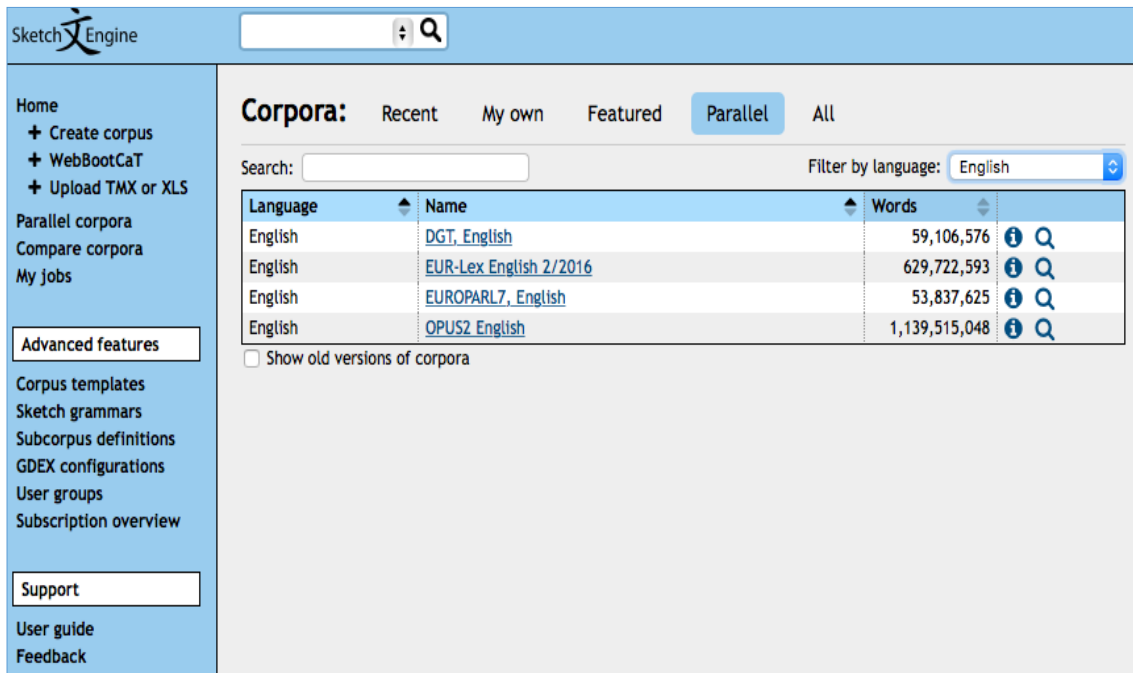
Sketch 文 Engine

Home
+ Create corpus
+ WebBootCaT
+ Upload TMX or XLS
Parallel corpora
Compare corpora
My jobs

Advanced features
Corpus templates
Sketch grammars
Subcorpus definitions
GDEX configurations
User groups
Subscription overview

Support
User guide
Feedback

Corpora: Recent My own Featured Parallel All

Search:

Filter by language: English

| Language | Name | Words |
|---|---|---|
| English | DGT, English | 59,106,576 |
| English | EUR-Lex English 2/2016 | 629,722,593 |
| English | EUROPARL7, English | 53,837,625 |
| English | OPUS2 English | 1,139,515,048 |

Show old versions of corpora